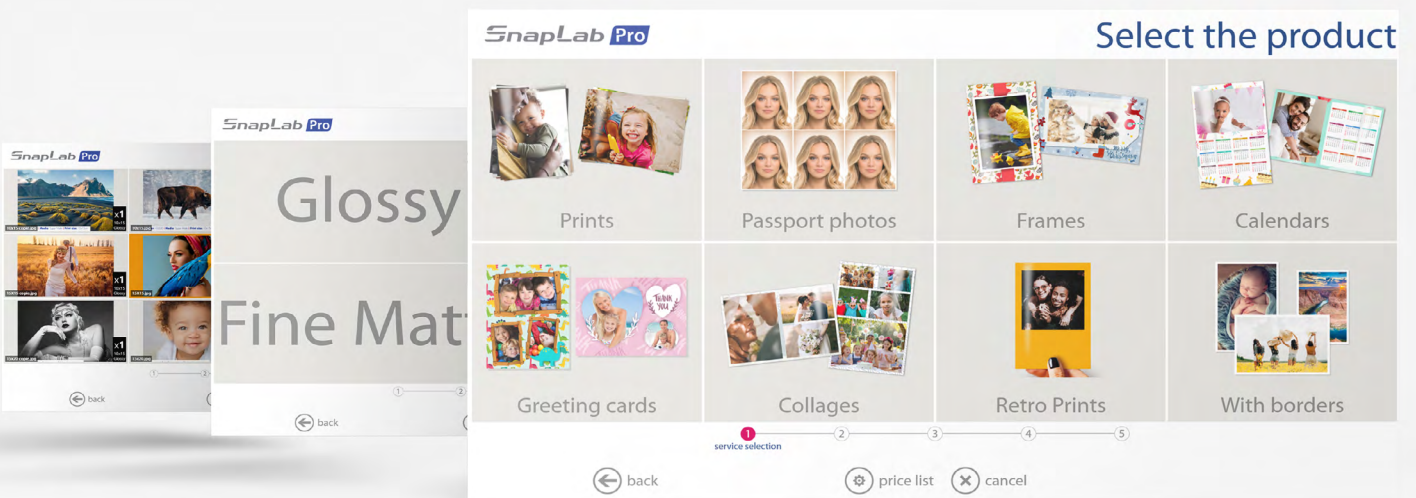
SnapLab Pro

x1
x1
x1

back

SnapLab Pro

Glossy

Fine Mat

back

SnapLab Pro

Select the product

Prints

Passport photos

Frames

Calendars

Greeting cards

Collages

Retro Prints

With borders

1
service selection
2
3
4
5

back

price list

cancel